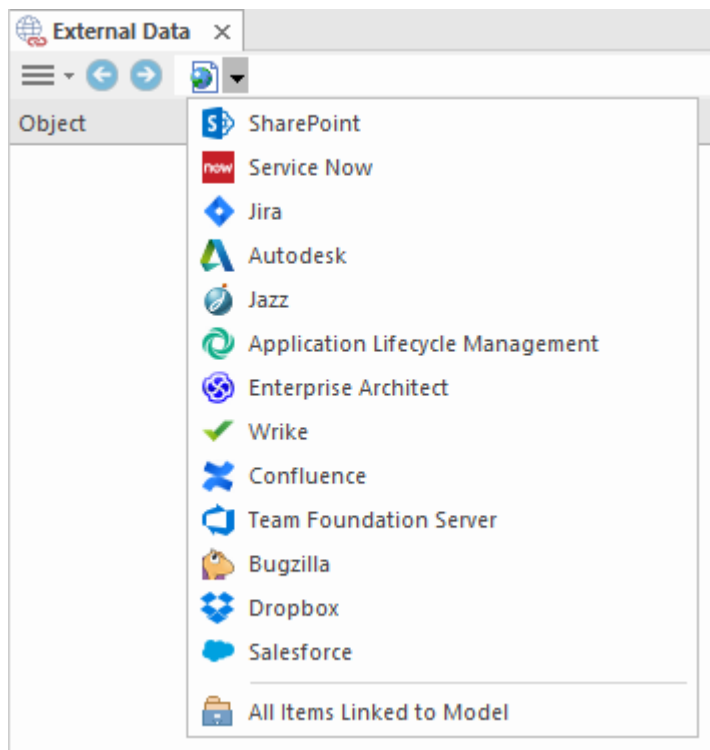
External Data ×

Object

SharePoint
now Service Now
Jira
Autodesk
Jazz
Application Lifecycle Management
Enterprise Architect
Wrike
Confluence
Team Foundation Server
Bugzilla
Dropbox
Salesforce
All Items Linked to Model